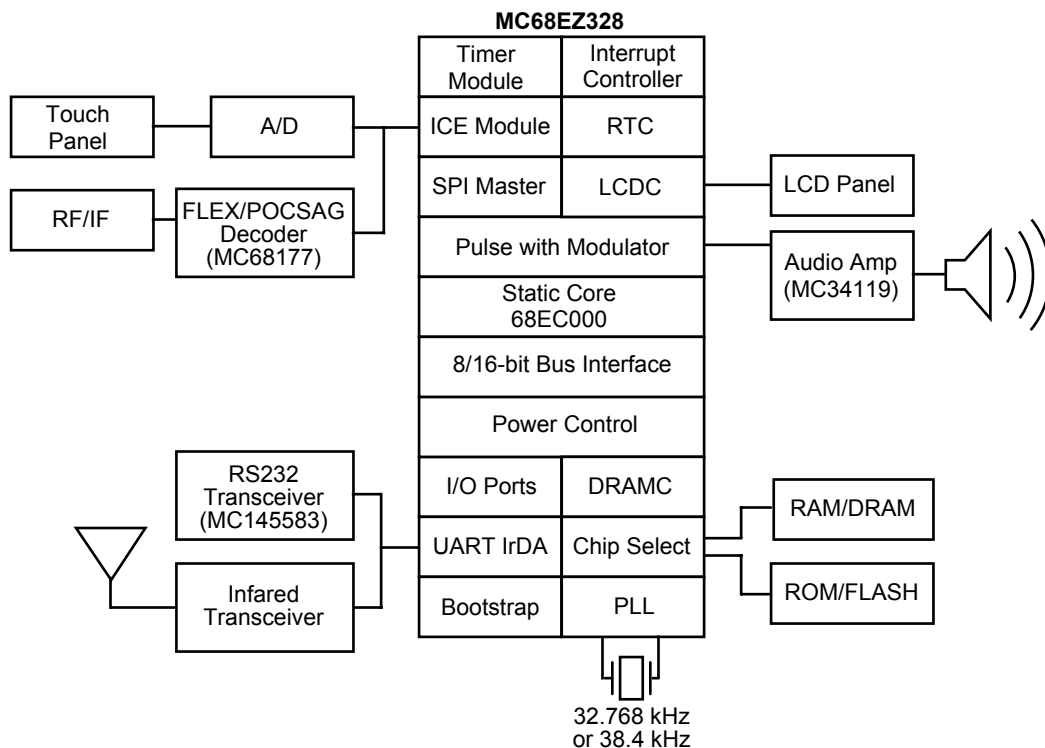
MC68EZ328

Timer Module

Interrupt Controller

Touch Panel

A/D

ICE Module

RTC

RF/IF

FLEX/POCSAG Decoder (MC68177)

SPI Master

LCDC

LCD Panel

Pulse with Modulator

Audio Amp (MC34119)

Static Core 68EC000

8/16-bit Bus Interface

Power Control

RS232 Transceiver (MC145583)

I/O Ports

DRAMC

RAM/DRAM

UART IrDA

Chip Select

Infared Transceiver

ROM/FLASH

Bootstrap

PLL

32.768 kHz or 38.4 kHz